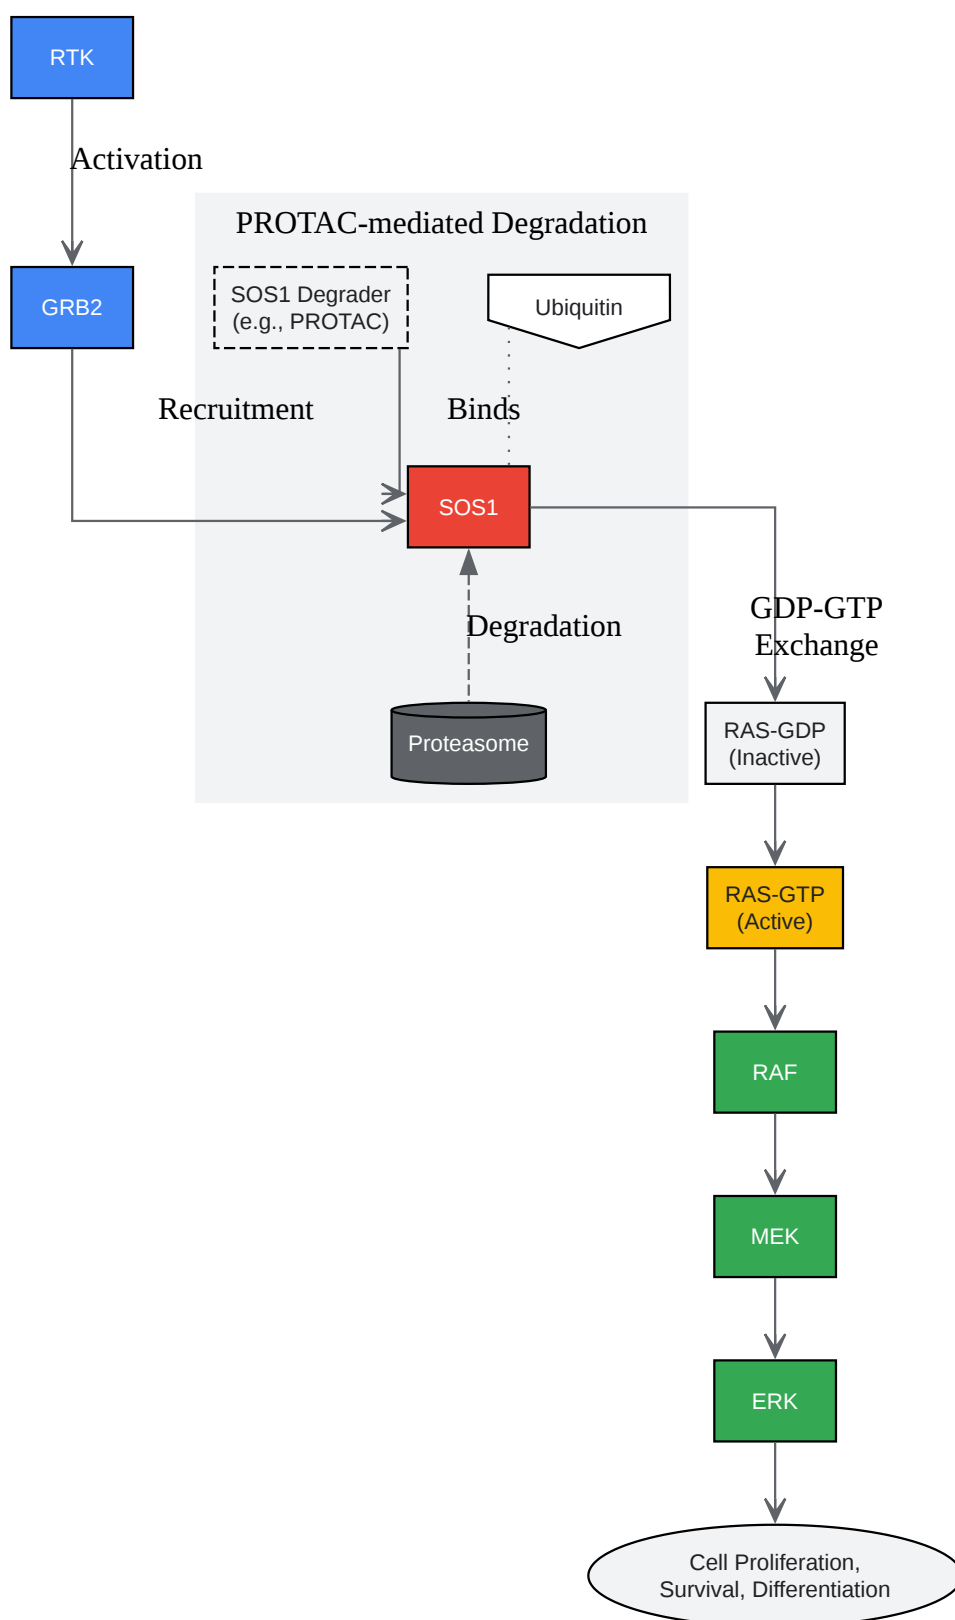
RTK

Activation

GRB2

PROTAC-mediated Degradation

SOS1 Degrader (e.g., PROTAC)

Ubiquitin

Recruitment

Binds

SOS1

Degradation

Proteasome

GDP-GTP Exchange

RAS-GDP (Inactive)

RAS-GTP (Active)

RAF

MEK

ERK

Cell Proliferation, Survival, Differentiation